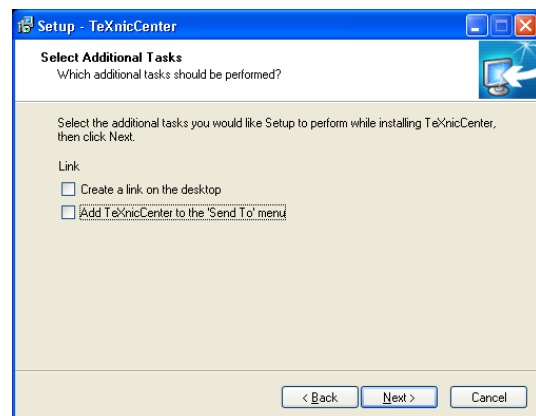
Setup - TeXnicCenter

Select Additional Tasks
Which additional tasks should be performed?

Select the additional tasks you would like Setup to perform while installing TeXnicCenter, then click Next.

Link

Create a link on the desktop

Add TeXnicCenter to the 'Send To' menu

< Back
Next >
Cancel